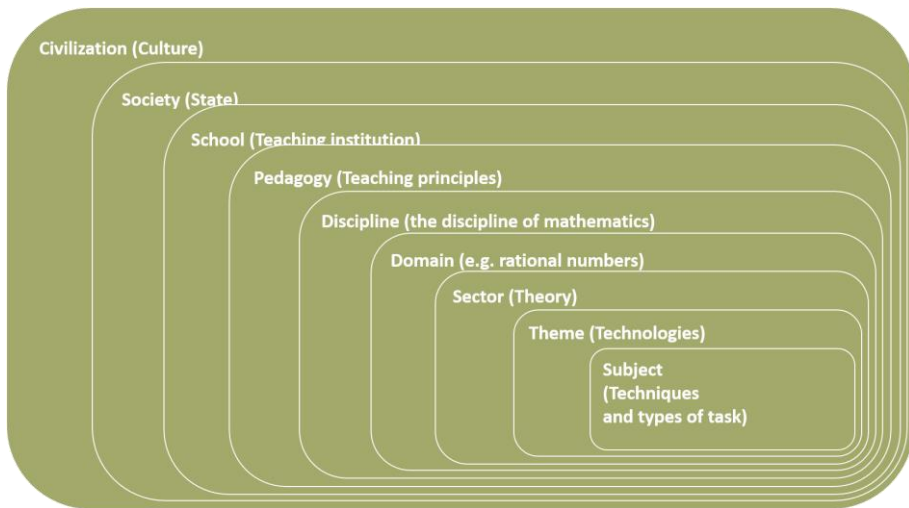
Civilization (Culture)

Society (State)

School (Teaching institution)

Pedagogy (Teaching principles)

Discipline (the discipline of mathematics)

Domain (e.g. rational numbers)

Sector (Theory)

Theme (Technologies)

Subject (Techniques and types of task)